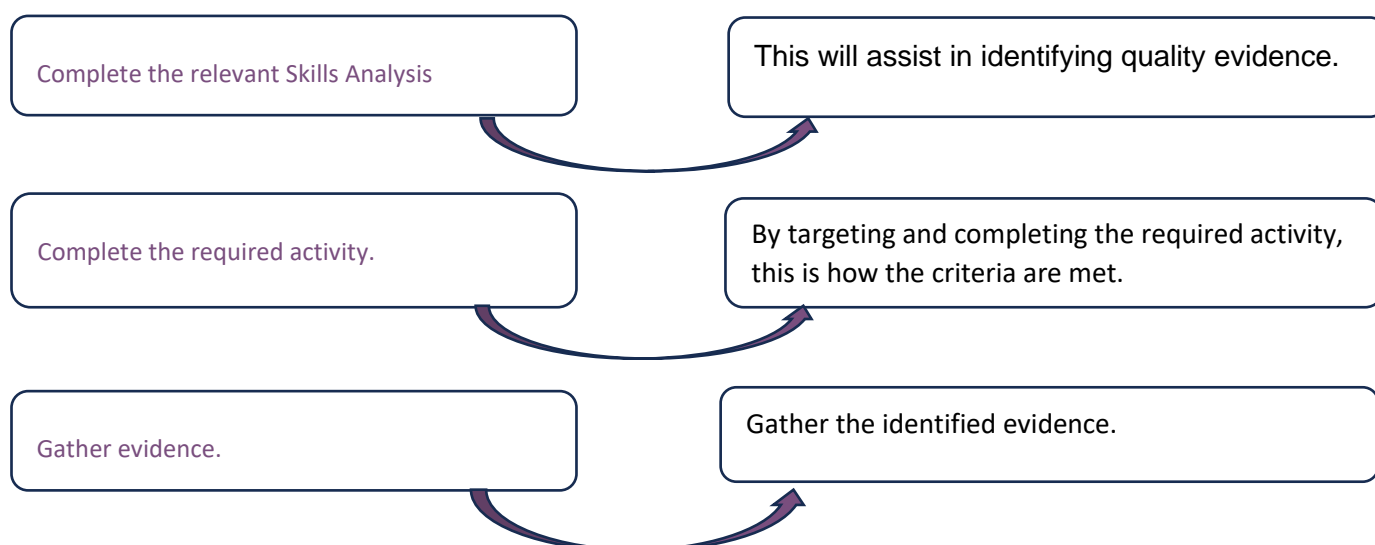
Complete the relevant Skills Analysis

This will assist in identifying quality evidence.

Complete the required activity.

By targeting and completing the required activity, this is how the criteria are met.

Gather evidence.

Gather the identified evidence.